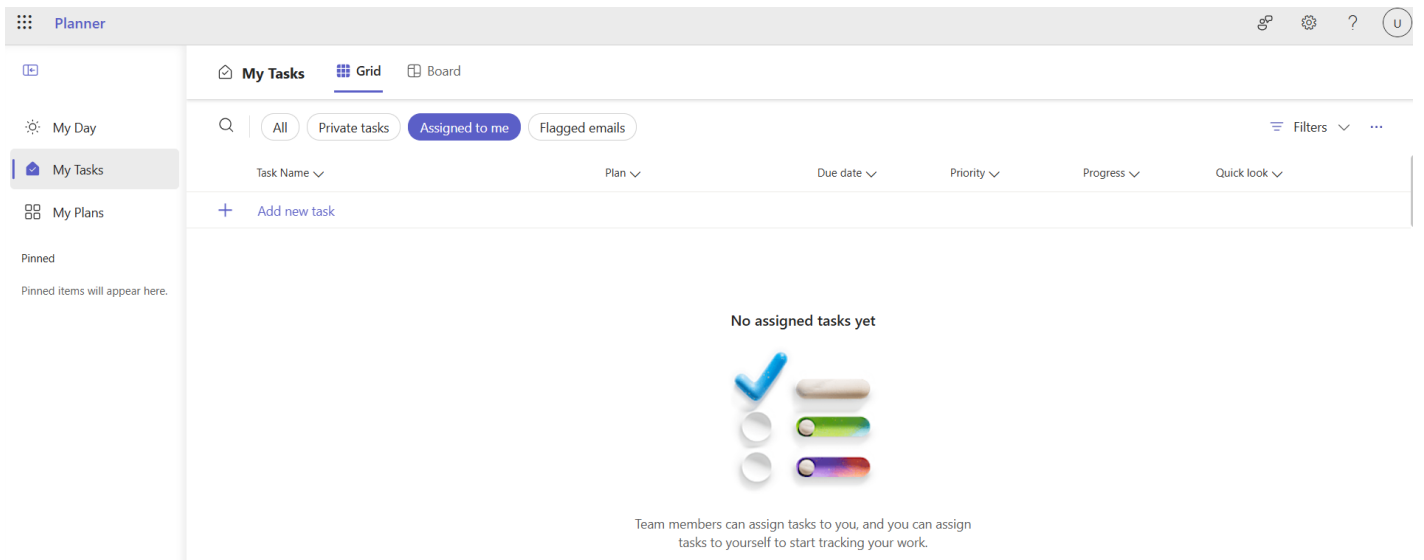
Planner

U

My Day
My Tasks
My Plans

Pinned
Pinned items will appear here.

My Tasks Grid Board

All Private tasks Assigned to me Flagged emails Filters ...

| Task Name | Plan | Due date | Priority | Progress | Quick look |
|---|---|---|---|---|---|
| + Add new task | | | | | |

No assigned tasks yet

Team members can assign tasks to you, and you can assign tasks to yourself to start tracking your work.